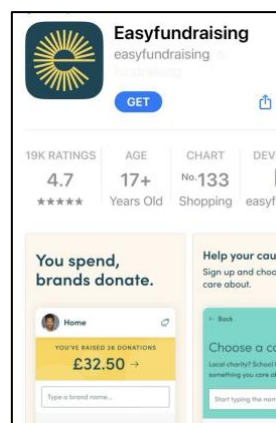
Easyfundraising
easyfundraising
fundraising

GET

19K RATINGS
4.7
★★★★★

AGE
17+
Years Old

CHART
No.133
Shopping

DEV
easyf

You spend, brands donate.

Home

YOU'VE RAISED 36 DONATIONS
£32.50 →

Type a brand name...

Help your cau
Sign up and choo
care about.

← Back

Choose a c
Local charity? School
something you care a

Start typing the nam